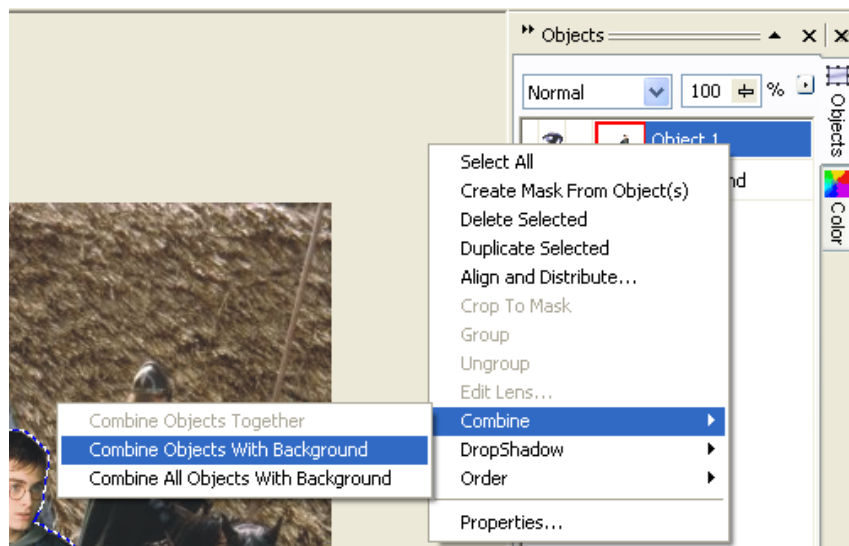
Objects

Normal

100 %

Object 1

nd

Objects

Color

Select All
Create Mask From Object(s)
Delete Selected
Duplicate Selected
Align and Distribute...
Crop To Mask
Group
Ungroup
Edit Lens...
Combine
DropShadow
Order
Properties...

Combine Objects Together
Combine Objects With Background
Combine All Objects With Background